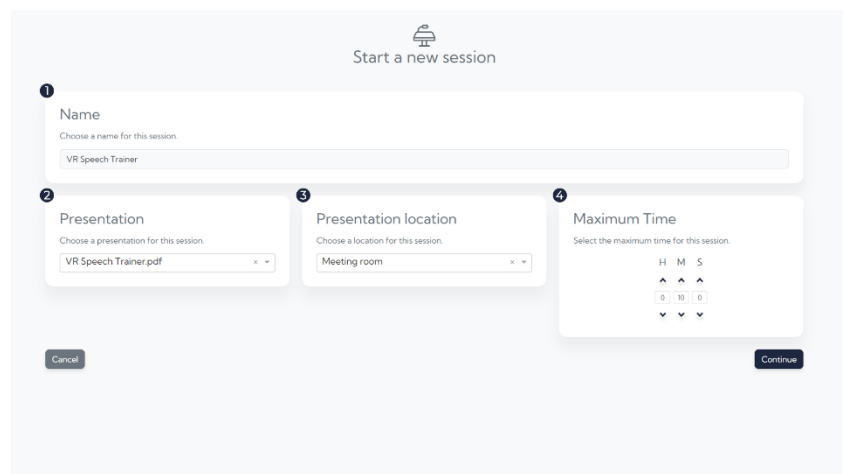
Start a new session

1

Name

Choose a name for this session.

VR Speech Trainer

2

Presentation

Choose a presentation for this session.

VR Speech Trainer.pdf × ▾

3

Presentation location

Choose a location for this session.

Meeting room × ▾

4

Maximum Time

Select the maximum time for this session.

H M S

0 10 0

Cancel

Continue